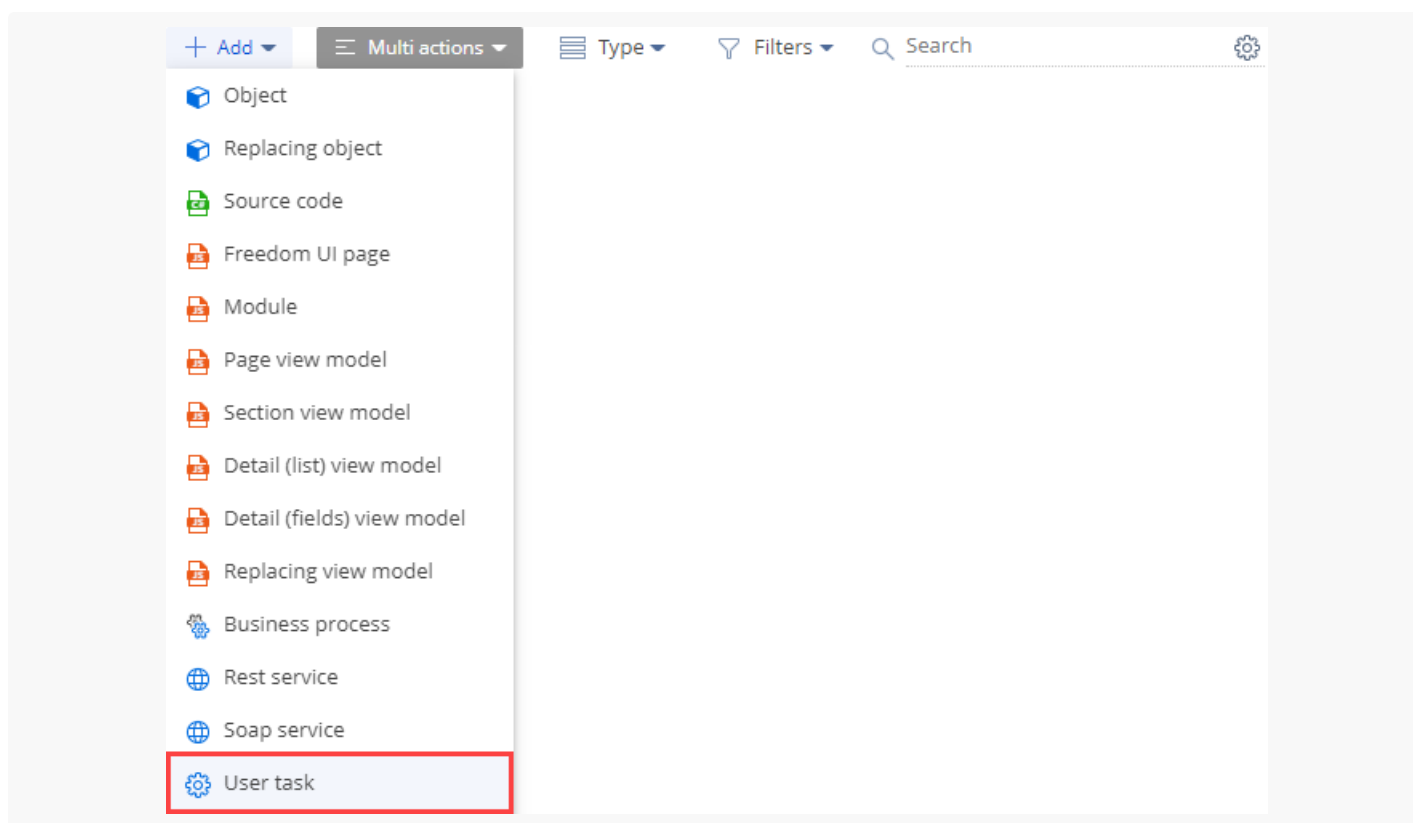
+ Add Multi actions Type Filters Search

Object
Replacing object
Source code
Freedom UI page
Module
Page view model
Section view model
Detail (list) view model
Detail (fields) view model
Replacing view model
Business process
Rest service
Soap service
User task